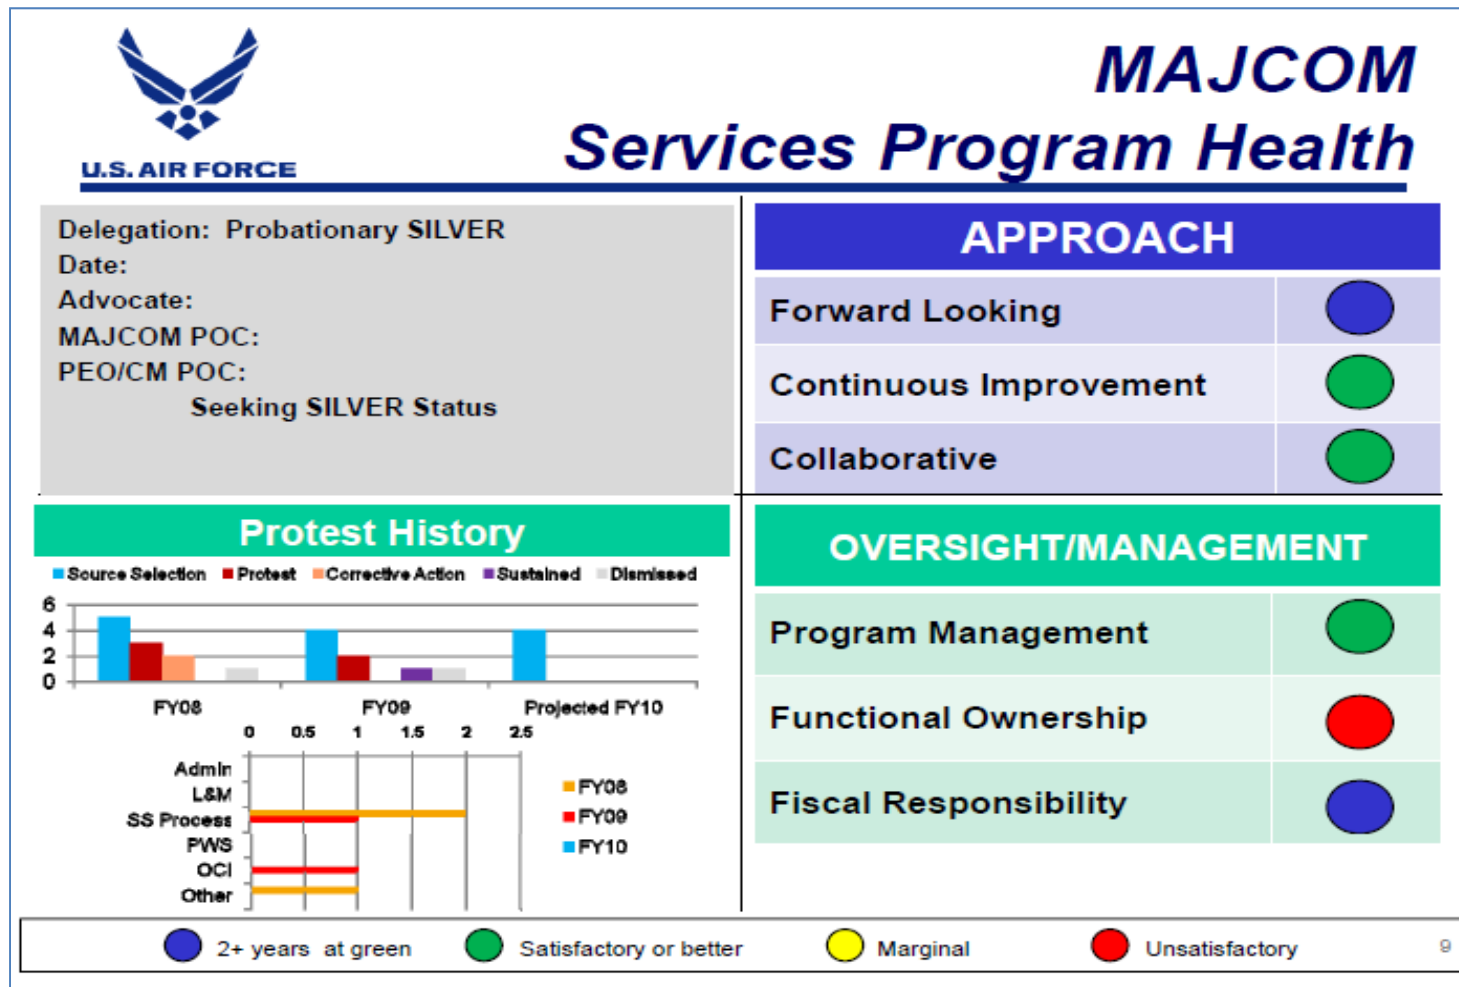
U.S. AIR FORCE

MAJCOM
Services Program Health

Delegation: Probationary SILVER
Date:
Advocate:
MAJCOM POC:
PEO/CM POC:
Seeking SILVER Status

APPROACH

Forward Looking
Continuous Improvement
Collaborative

Protest History

Source Selection ■ Protest ■ Corrective Action ■ Sustained ■ Dismissed

6
4
2
0
FY08 FY09 Projected FY10

0 0.5 1 1.5 2 2.5
Admin
L&M
SS Process
PWS
OCI
Other

FY08
FY09
FY10

OVERSIGHT/MANAGEMENT

Program Management
Functional Ownership
Fiscal Responsibility

2+ years at green Satisfactory or better Marginal Unsatisfactory 9